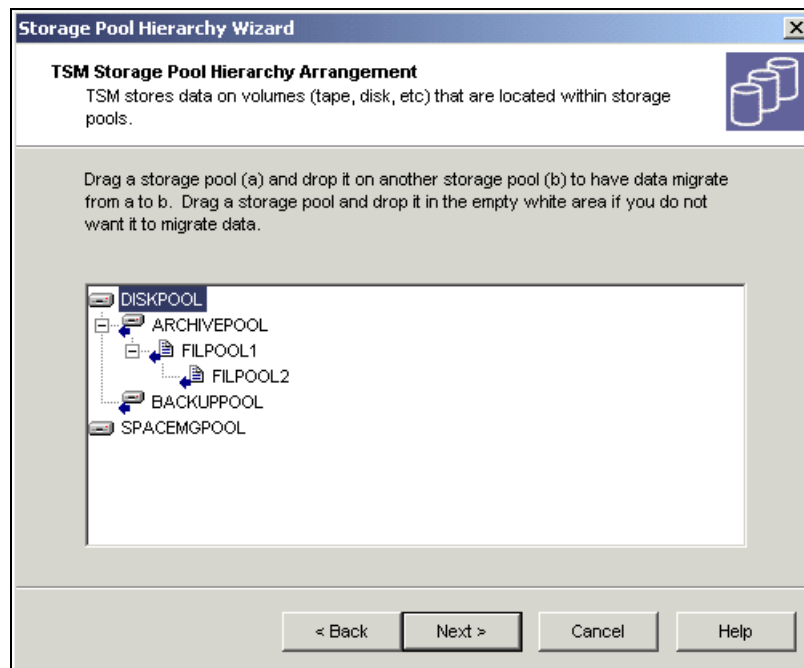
Storage Pool Hierarchy Wizard

X

TSM Storage Pool Hierarchy Arrangement
TSM stores data on volumes (tape, disk, etc) that are located within storage pools.

Drag a storage pool (a) and drop it on another storage pool (b) to have data migrate from a to b. Drag a storage pool and drop it in the empty white area if you do not want it to migrate data.

DISKPOOL
ARCHIVEPOOL
FILPOOL1
FILPOOL2
BACKUPPOOL
SPACEMGPOOL

< Back
Next >
Cancel
Help